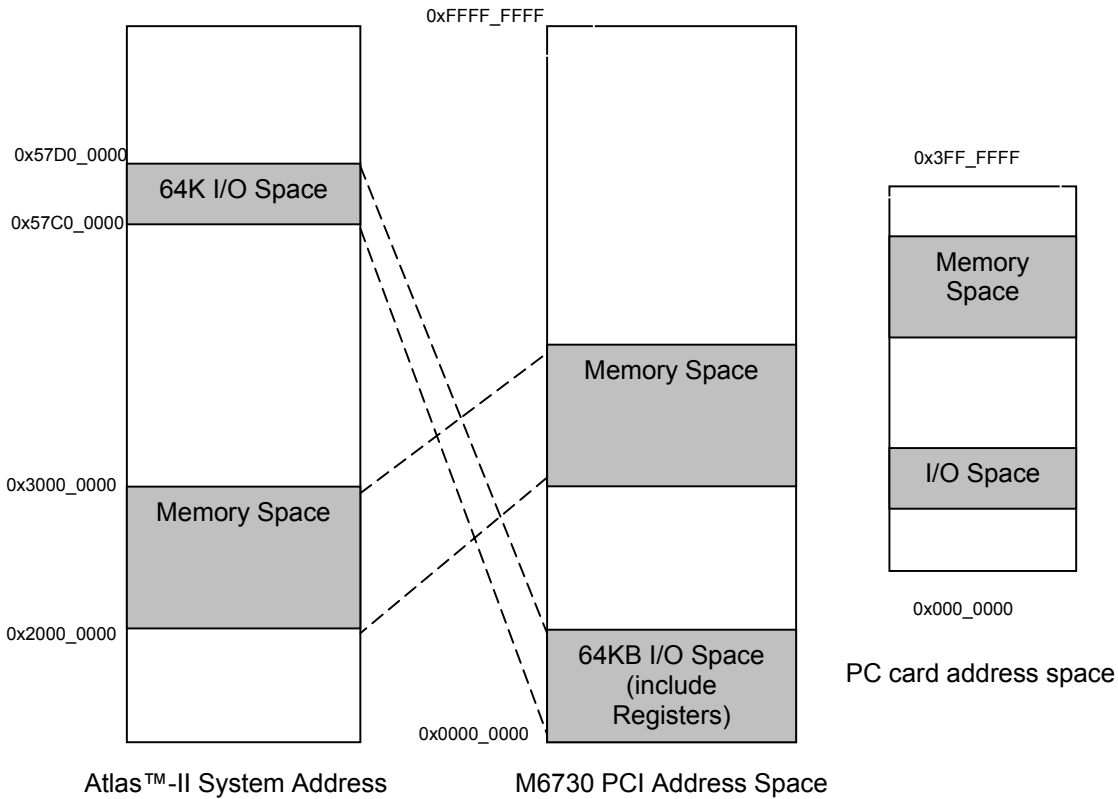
0x57D0_0000

64K I/O Space

0x57C0_0000

0x3000_0000

Memory Space

0x2000_0000

Atlas™-II System Address

0xFFFF_FFFF

Memory Space

64KB I/O Space (include Registers)

0x0000_0000

M6730 PCI Address Space

0x3FF_FFFF

Memory Space

I/O Space

0x000_0000

PC card address space